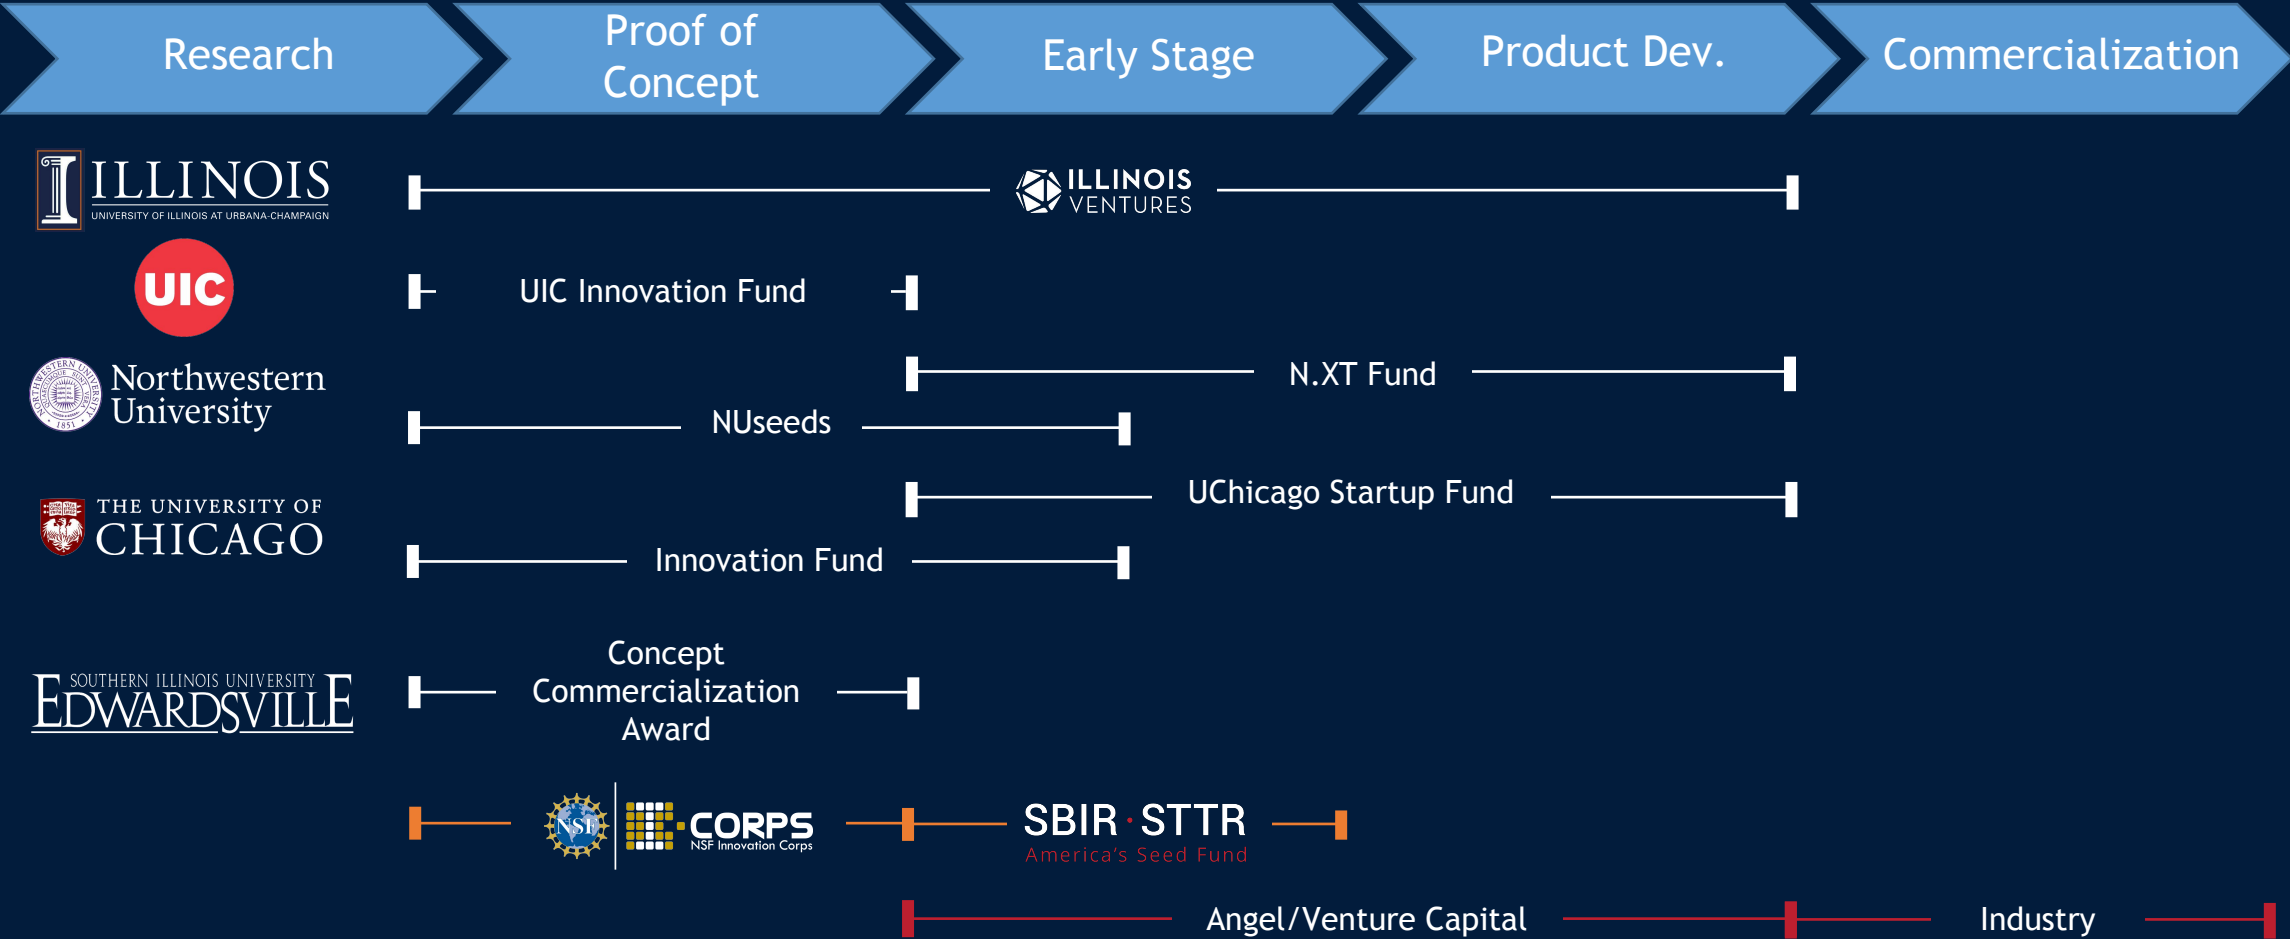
Research

Proof of Concept

Early Stage

Product Dev.

Commercialization

ILLINOIS
UNIVERSITY OF ILLINOIS AT URBANA-CHAMPAIGN

ILLINOIS VENTURES

UIC

UIC Innovation Fund

Northwestern University

N.XT Fund

NUseeds

THE UNIVERSITY OF CHICAGO

UChicago Startup Fund

Innovation Fund

SOUTHERN ILLINOIS UNIVERSITY EDWARDSVILLE

Concept Commercialization Award

NSF

I-CORPS
NSF Innovation Corps

SBIR · STTR
America's Seed Fund

Angel/Venture Capital

Industry